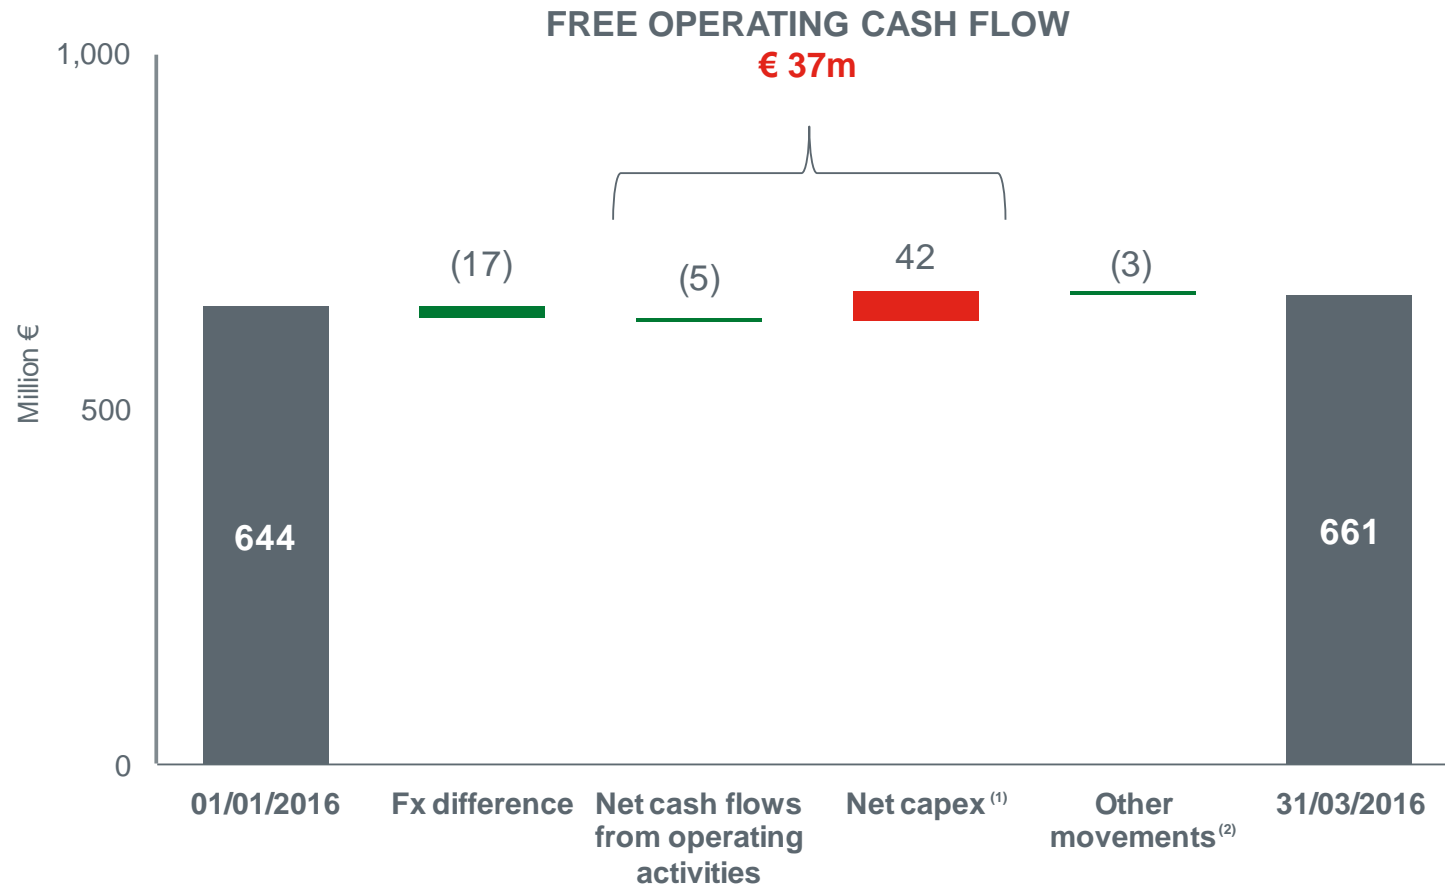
FREE OPERATING CASH FLOW
€ 37m

1,000
500
0
Million €

644
(17)
(5)
42
(3)
661

01/01/2016
Fx difference
Net cash flows from operating activities
Net capex $^{(1)}$
Other movements $^{(2)}$
31/03/2016